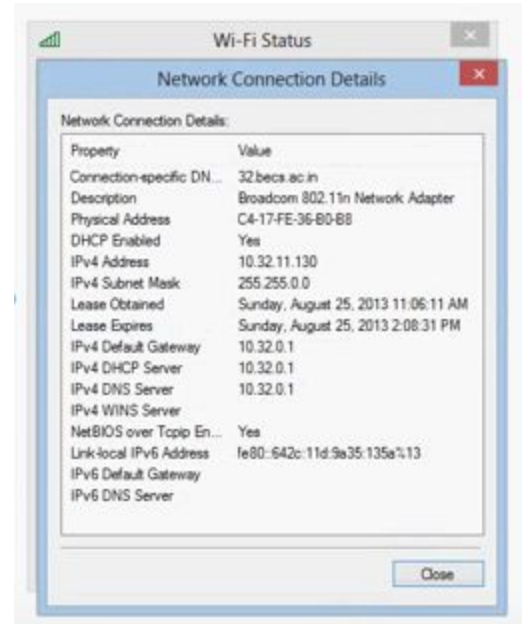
Wi-Fi Status

Network Connection Details

Network Connection Details:

| Property | Value |
|---|---|
| Connection-specific DN... | 32.becs.ac.in |
| Description | Broadcom 802.11n Network Adapter |
| Physical Address | C4-17-FE-36-B0-B8 |
| DHCP Enabled | Yes |
| IPv4 Address | 10.32.11.130 |
| IPv4 Subnet Mask | 255.255.0.0 |
| Lease Obtained | Sunday, August 25, 2013 11:06:11 AM |
| Lease Expires | Sunday, August 25, 2013 2:08:31 PM |
| IPv4 Default Gateway | 10.32.0.1 |
| IPv4 DHCP Server | 10.32.0.1 |
| IPv4 DNS Server | 10.32.0.1 |
| IPv4 WINS Server | |
| NetBIOS over Tcpip En... | Yes |
| Link-local IPv6 Address | fe80::642c:11d:9a35:135a%13 |
| IPv6 Default Gateway | |
| IPv6 DNS Server | |

Close